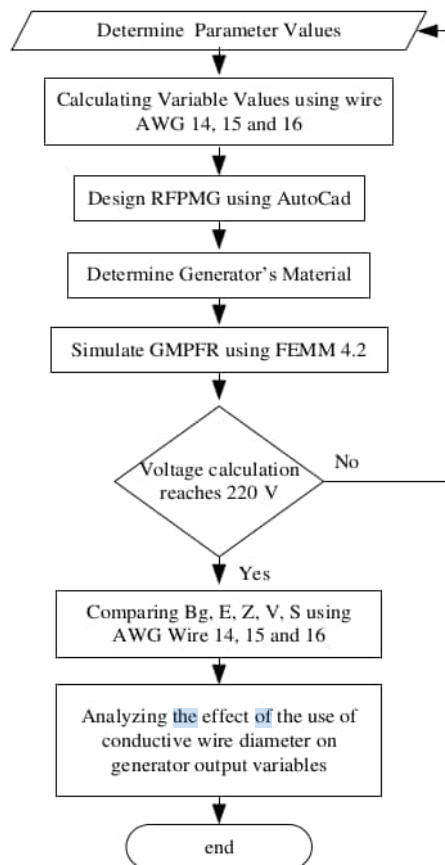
Determine Parameter Values

Calculating Variable Values using wire AWG 14, 15 and 16

Design RFPMG using AutoCad

Determine Generator's Material

Simulate GMPFR using FEMM 4.2

Voltage calculation reaches 220 V

No

Yes

Comparing Bg, E, Z, V, S using AWG Wire 14, 15 and 16

Analyzing the effect of the use of conductive wire diameter on generator output variables

end